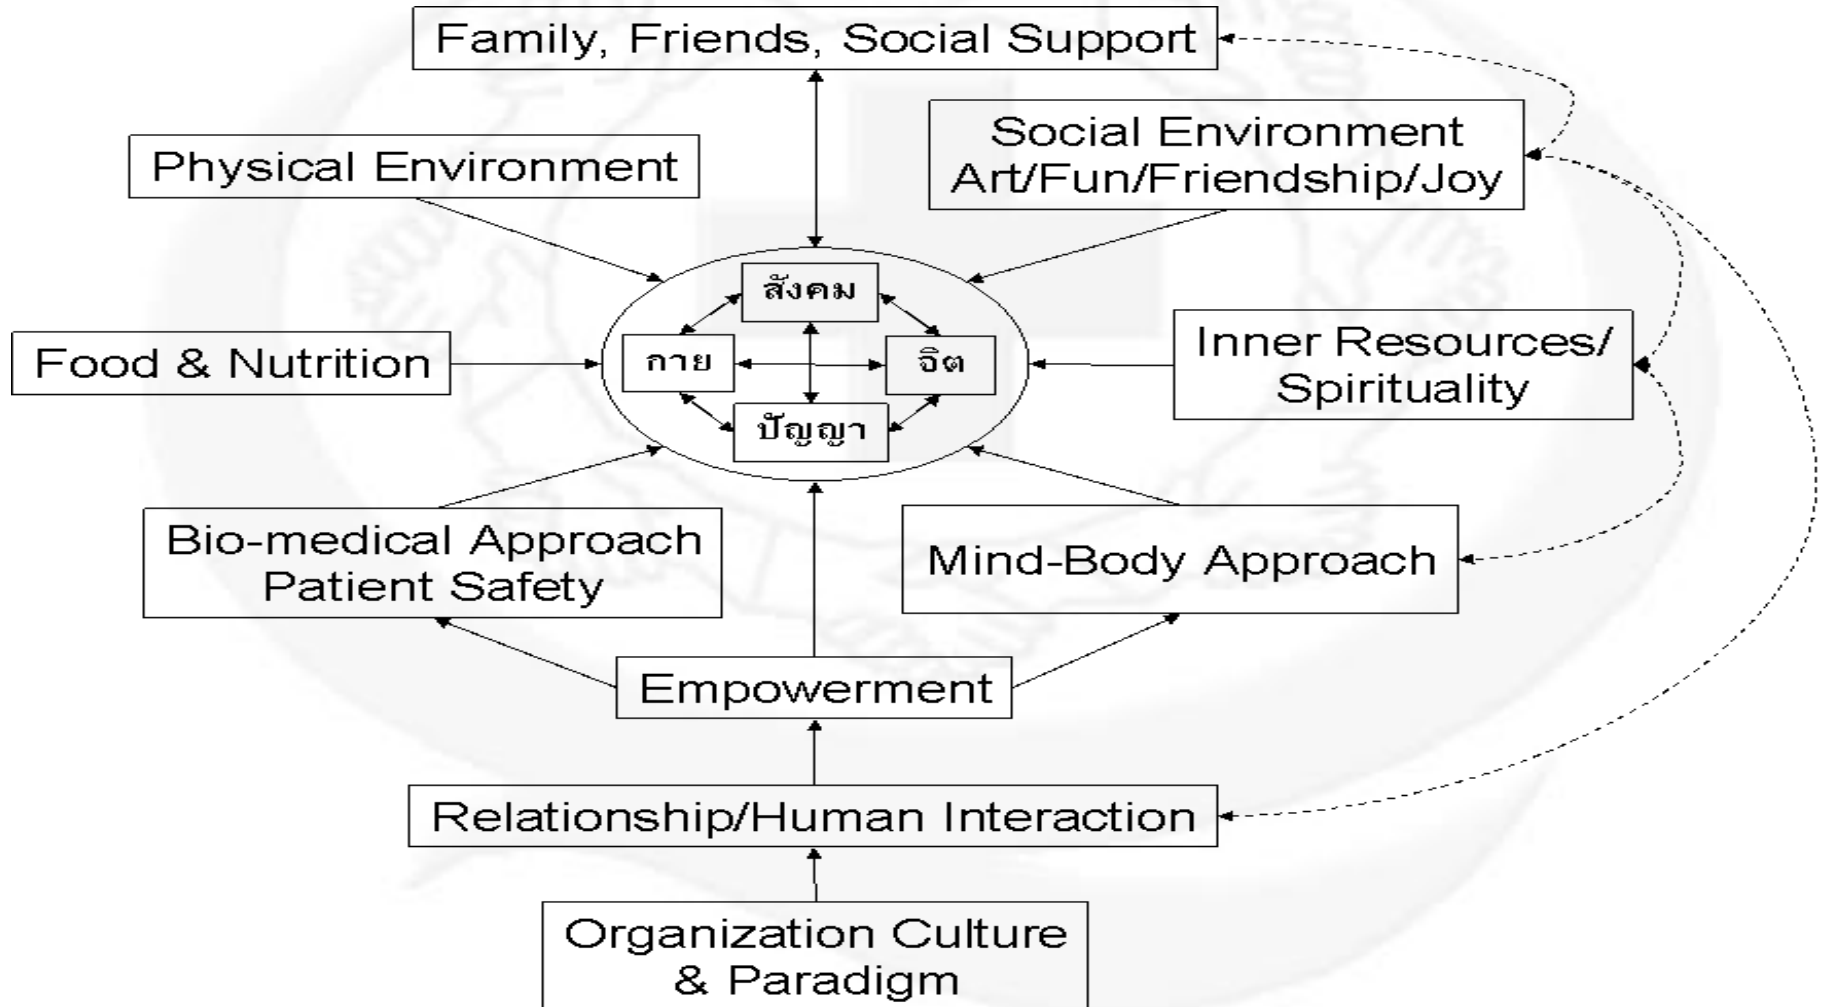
Family, Friends, Social Support

Social Environment
Art/Fun/Friendship/Joy

Physical Environment

สังคม

กาย

จิต

ปัญญา

Food & Nutrition

Inner Resources/
Spirituality

Bio-medical Approach
Patient Safety

Mind-Body Approach

Empowerment

Relationship/Human Interaction

Organization Culture
& Paradigm